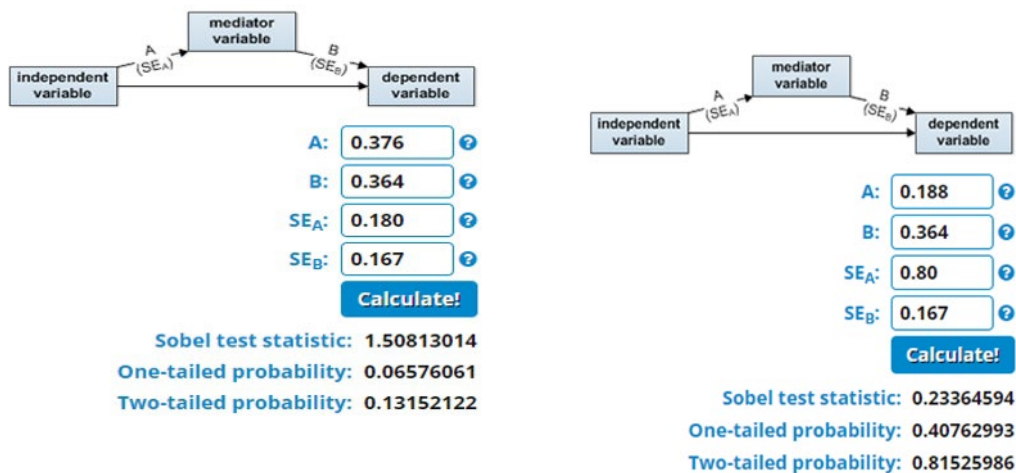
mediator variable

A $(SE_A)$

B $(SE_B)$

independent variable

dependent variable

A: 0.376

B: 0.364

$SE_A$: 0.180

$SE_B$: 0.167

Calculate!

Sobel test statistic: 1.50813014

One-tailed probability: 0.06576061

Two-tailed probability: 0.13152122

mediator variable

A $(SE_A)$

B $(SE_B)$

independent variable

dependent variable

A: 0.188

B: 0.364

$SE_A$: 0.80

$SE_B$: 0.167

Calculate!

Sobel test statistic: 0.23364594

One-tailed probability: 0.40762993

Two-tailed probability: 0.81525986